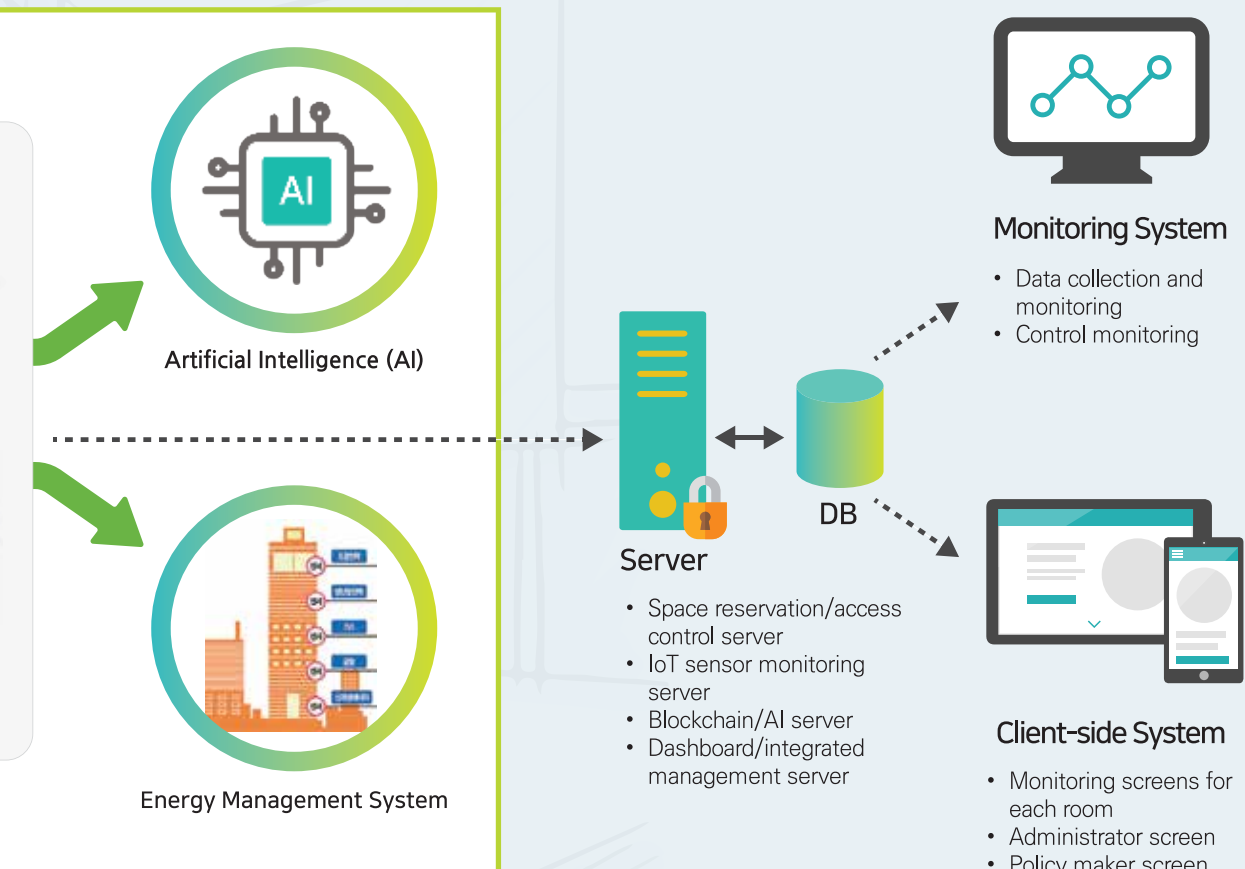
AI

Artificial Intelligence (AI)

Energy Management System

Server

- Space reservation/access control server
- IoT sensor monitoring server
- Blockchain/AI server
- Dashboard/integrated management server

DB

Monitoring System

- Data collection and monitoring
- Control monitoring

Client-side System

- Monitoring screens for each room
- Administrator screen
- Policy maker screen